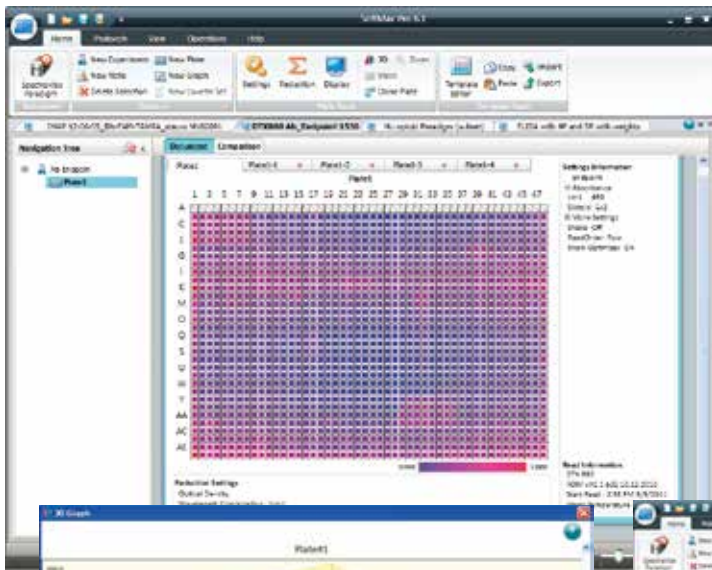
SoftMax Pro 6.1

Home Protocols View Operations Help

Spectramax Paradigm

New Experiment New Plate New Note New Graph Delete Selection

Settings Reduction Display

3D Zoom Mask Clear Plate

Template Editor

Copy Import Paste Export

Navigation Tree

Plate1

Reduction Comparison

Plates Plate1-1 Plate1-2 Plate1-3 Plate1-4

Plate1

1 3 5 7 9 11 13 15 17 19 21 23 25 27 29 31 33 35 37 39 41 43 45 47

A C E G I K M O Q S U W Y AA AC AE

Settings Information

Absorbance

Read Information

Reduction Settings
Optical Density

3D Graph

Plate#1

Home